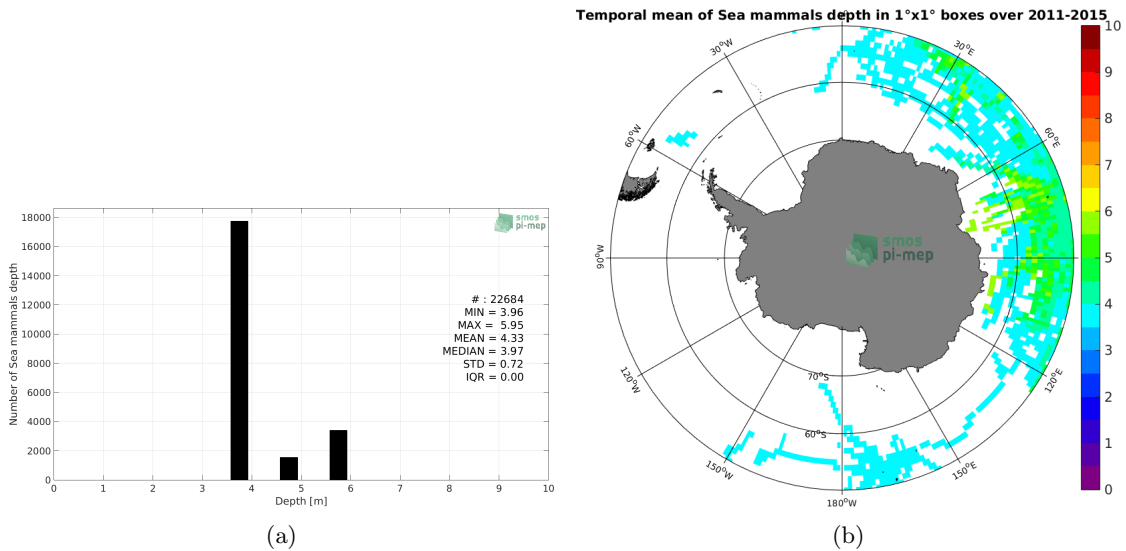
18000
16000
14000
12000
10000
8000
6000
4000
2000
0
Number of Sea mammals depth
0 1 2 3 4 5 6 7 8 9 10
Depth [m]
smos
pi-mep
# : 22684
MIN = 3.96
MAX = 5.95
MEAN = 4.33
MEDIAN = 3.97
STD = 0.72
IQR = 0.00

(a)

Temporal mean of Sea mammals depth in 1°x1° boxes over 2011-2015
30°W
30°E
60°W
60°E
90°W
smos
pi-mep
70°S
60°S
120°W
120°E
150°W
150°E
180°W
10
9
8
7
6
5
4
3
2
1
0

(b)